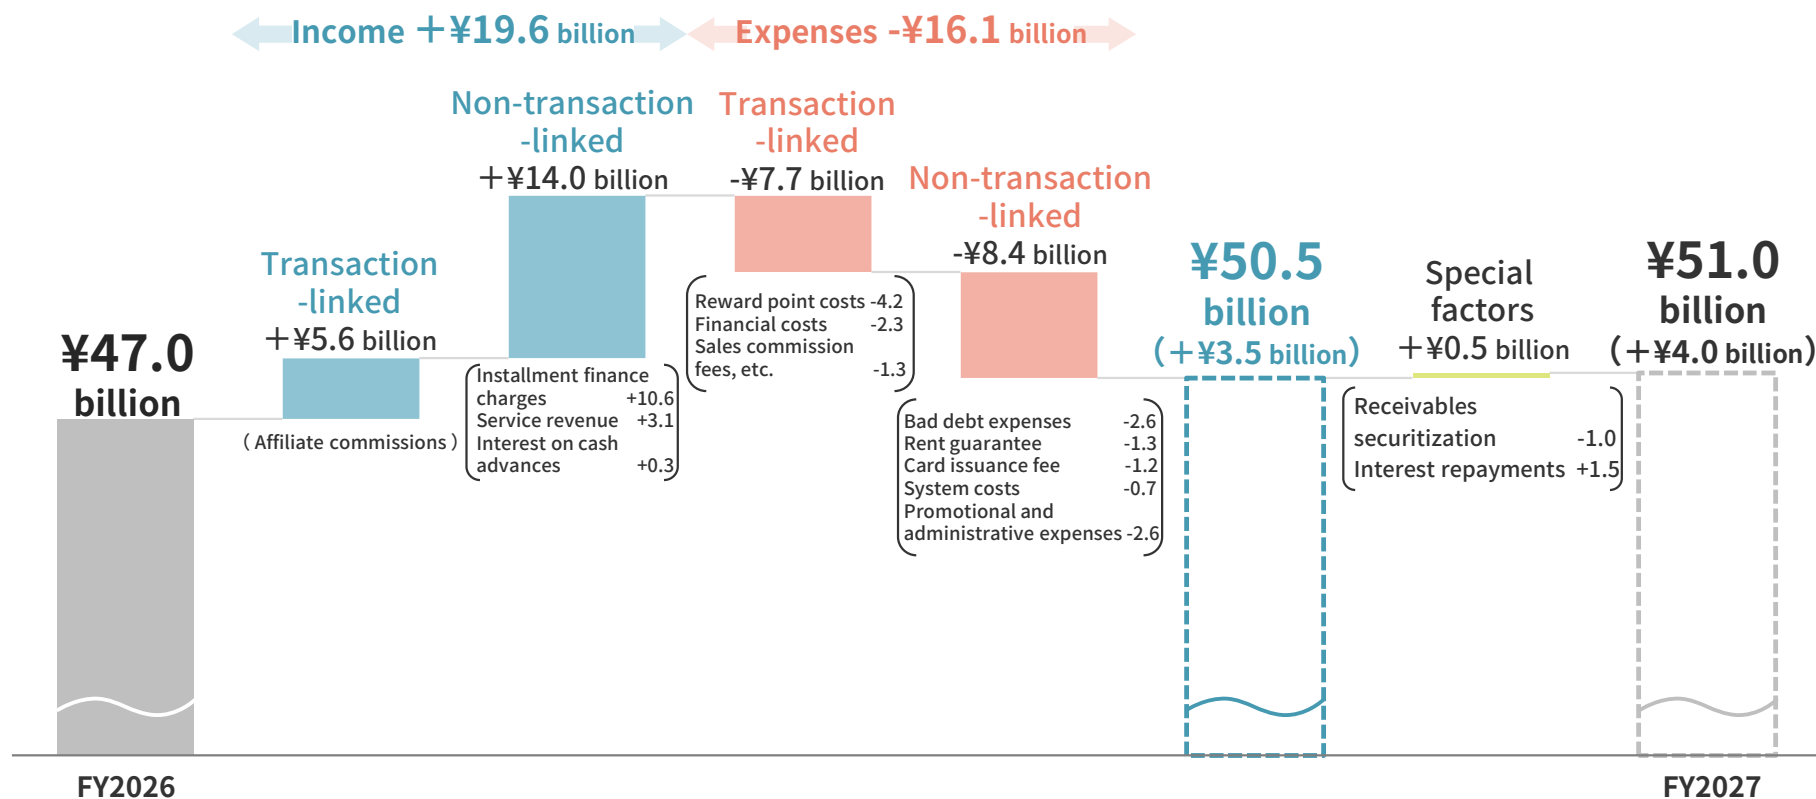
Income +¥19.6 billion

Expenses -¥16.1 billion

¥47.0 billion

Transaction -linked +¥5.6 billion

( Affiliate commissions )

Non-transaction -linked +¥14.0 billion

Installment finance charges +10.6
Service revenue +3.1
Interest on cash advances +0.3

Transaction -linked -¥7.7 billion

Reward point costs -4.2
Financial costs -2.3
Sales commission fees, etc. -1.3

Non-transaction -linked -¥8.4 billion

Bad debt expenses -2.6
Rent guarantee -1.3
Card issuance fee -1.2
System costs -0.7
Promotional and administrative expenses -2.6

¥50.5 billion (+¥3.5 billion)

Special factors +¥0.5 billion

Receivables securitization -1.0
Interest repayments +1.5

¥51.0 billion (+¥4.0 billion)

FY2026

FY2027